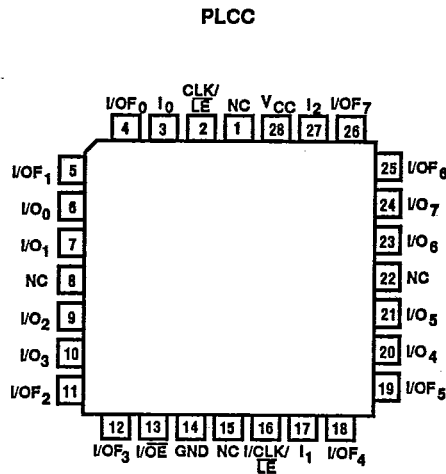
PLCC

I/OF$_0$ I$_0$ CLK/$\overline{LE}$ NC V$_{CC}$ I$_2$ I/OF$_7$

4 3 2 1 28 27 26

I/OF$_1$ 5

I/O$_0$ 6

I/O$_1$ 7

NC 8

I/O$_2$ 9

I/O$_3$ 10

I/OF$_2$ 11

25 I/OF$_6$

24 I/O$_7$

23 I/O$_6$

22 NC

21 I/O$_5$

20 I/O$_4$

19 I/OF$_5$

12 13 14 15 16 17 18

I/OF$_3$ I/$\overline{OE}$ GND NC I/CLK/$\overline{LE}$ I$_1$ I/OF$_4$